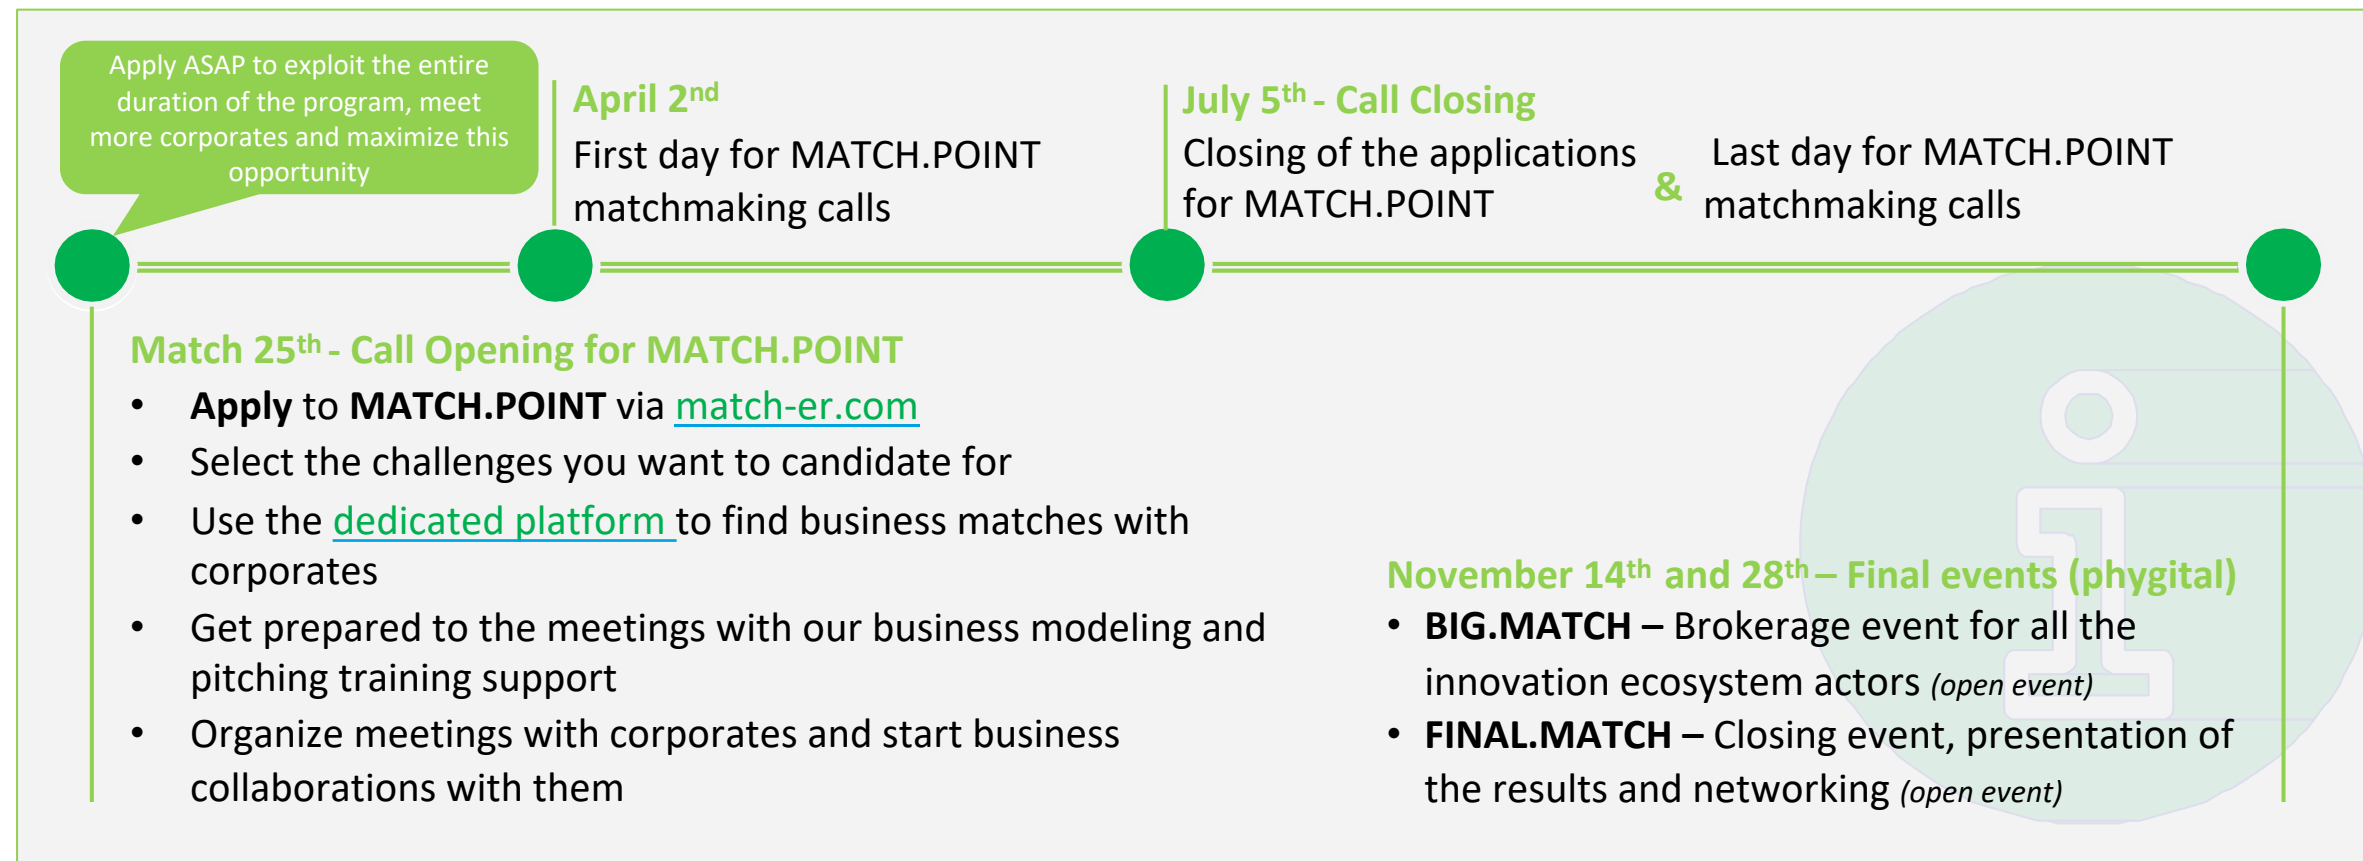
Apply ASAP to exploit the entire duration of the program, meet more corporates and maximize this opportunity

April 2$^{nd}$
First day for MATCH.POINT matchmaking calls

July 5$^{th}$ - Call Closing
Closing of the applications for MATCH.POINT & Last day for MATCH.POINT matchmaking calls

Match 25$^{th}$ - Call Opening for MATCH.POINT
- **Apply** to **MATCH.POINT** via match-er.com
- Select the challenges you want to candidate for
- Use the dedicated platform to find business matches with corporates
- Get prepared to the meetings with our business modeling and pitching training support
- Organize meetings with corporates and start business collaborations with them

November 14$^{th}$ and 28$^{th}$ – Final events (phygital)
- **BIG.MATCH –** Brokerage event for all the innovation ecosystem actors *(open event)*
- **FINAL.MATCH –** Closing event, presentation of the results and networking *(open event)*